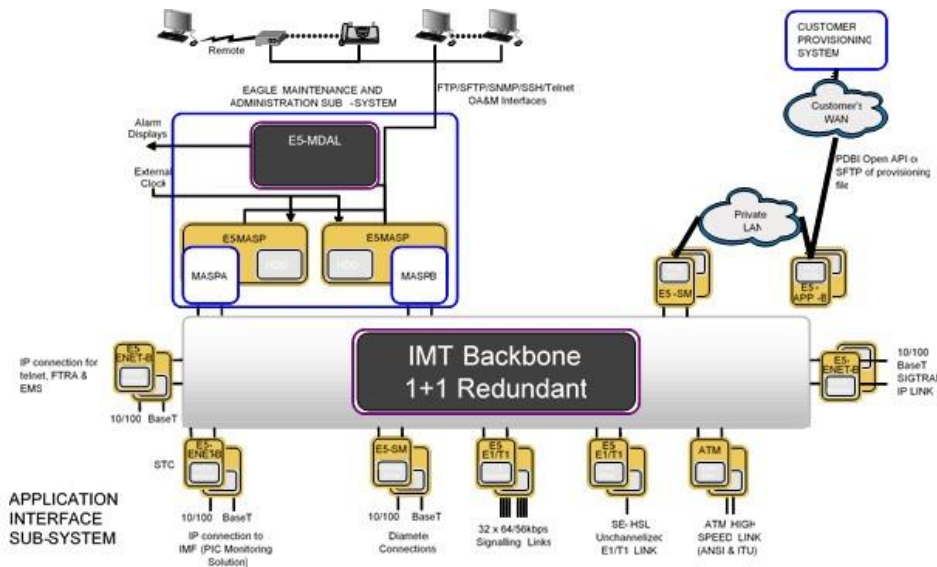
Remote

EAGLE MAINTENANCE AND ADMINISTRATION SUB -SYSTEM

FTP/SFTP/SNMP/SSH/Telnet OA&M Interfaces

CUSTOMER PROVISIONING SYSTEM

Customer's WAN

PDBI Open API or SFTP of provisioning file

Alarm Displays

E5-MDAL

External Clock

E5MASP

HDD

MASPA

E5MASP

HDD

MASPB

Private LAN

E5 -SM

E5 - APP -B

IP connection for telnet, FTRA & EMS

E5-ENET-B

10/100 BaseT

IMT Backbone
1+1 Redundant

E5-ENET-B

10/100 BaseT SIGTRAN IP LINK

STC

E5-ENET-B

10/100 BaseT

IP connection to IMF (PIC Monitoring Solution)

E5-SM

10/100 BaseT

Diameter Connections

E5 E1/T1

32 x 64/56kbps Signalling Links

E5 E1/T1

SE- HSL Unchannelized E1/T1 LINK

ATM

ATM HIGH SPEED LINK (ANSI & ITU)

APPLICATION INTERFACE SUB-SYSTEM